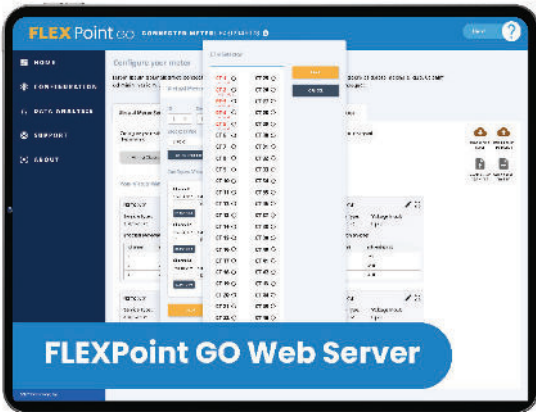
FLEXPoint GO CONNECTED METER:

HOME
CONFIGURATION
DATA ANALYSIS
SUPPORT
ABOUT

Configure your meter

CT 1
CT 2
CT 3
CT 4
CT 5
CT 6
CT 7
CT 8
CT 9
CT 10
CT 11
CT 12
CT 13
CT 14
CT 15
CT 16
CT 17
CT 18
CT 19
CT 20
CT 21
CT 22
CT 23

CT 25
CT 26
CT 27
CT 28
CT 29
CT 30
CT 31
CT 32
CT 33
CT 34
CT 35
CT 36
CT 37
CT 38
CT 39
CT 40
CT 41
CT 42
CT 43
CT 44
CT 45
CT 46
CT 47

FLEXPoint GO Web Server